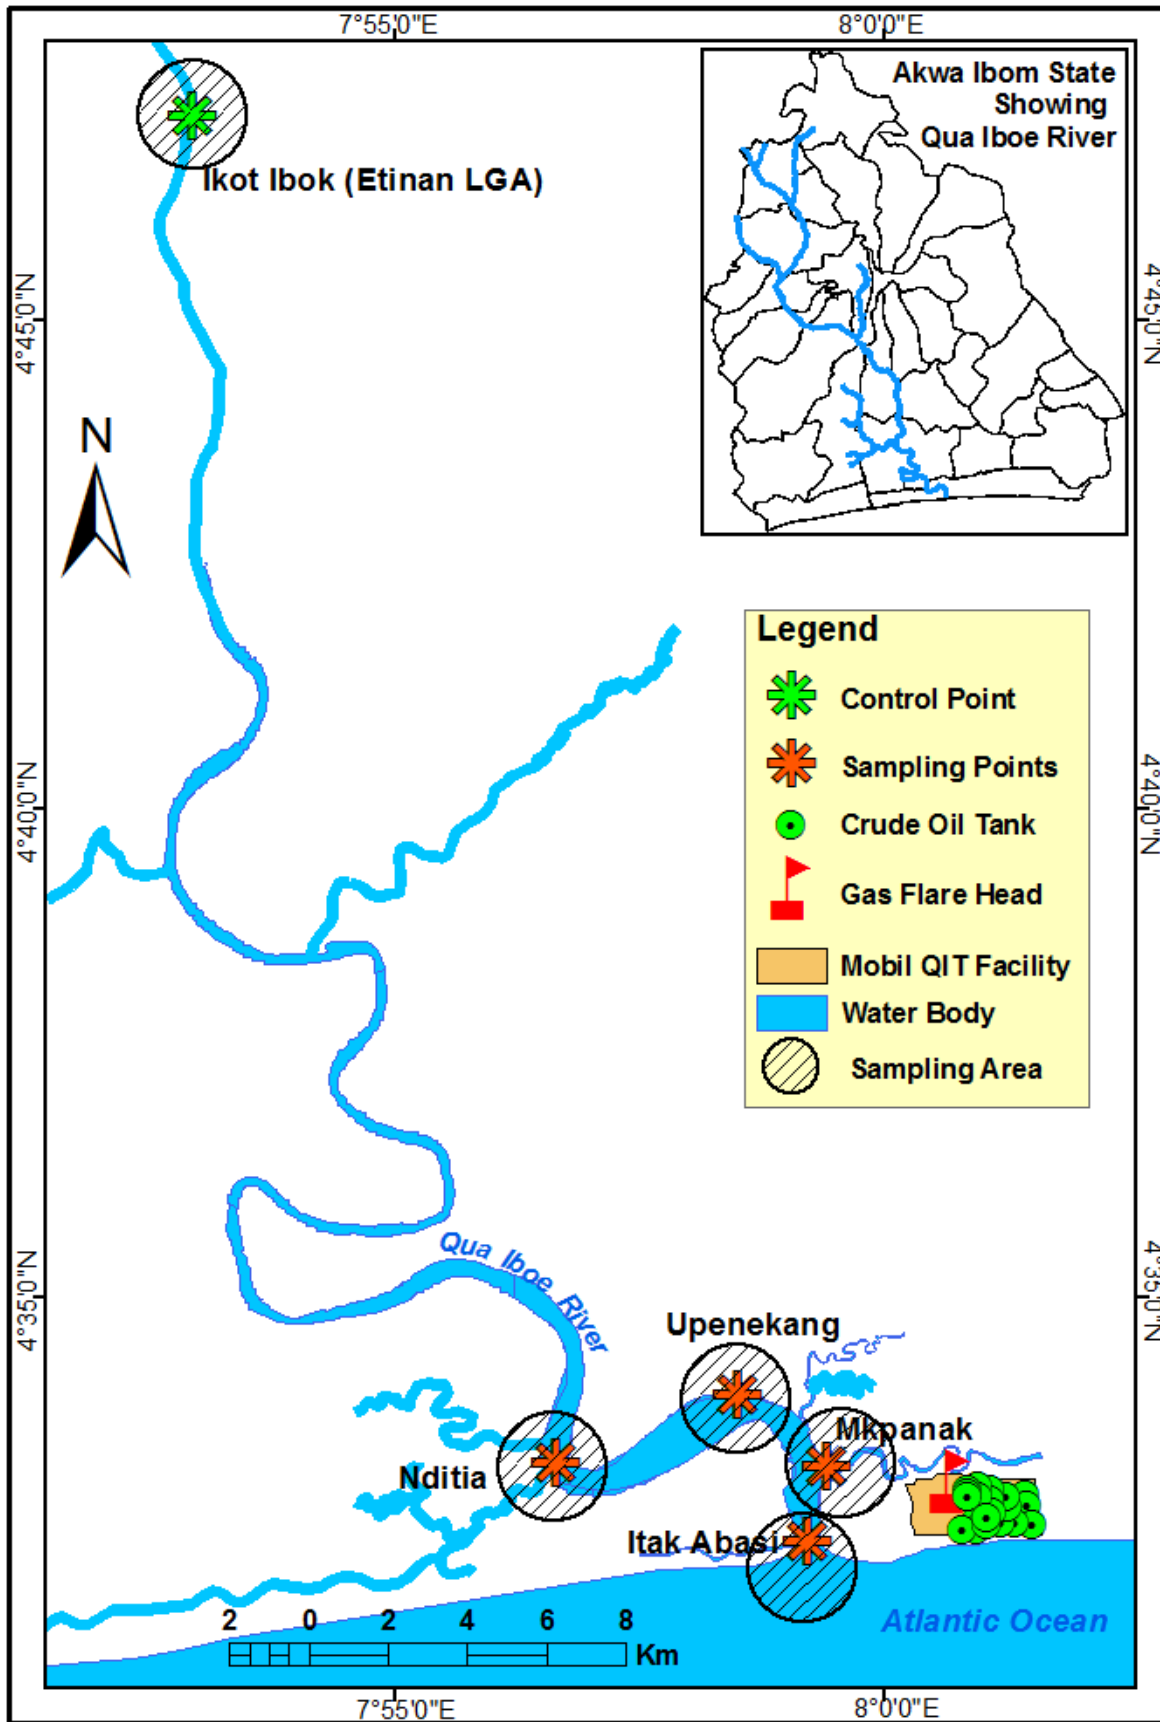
7°55'0"E
8°0'0"E

Akwa Ibom State Showing Qua Iboe River

4°45'0"N
4°40'0"N
4°35'0"N

4°45'0"N
4°40'0"N
4°35'0"N

Ikot Ibok (Etinan LGA)

N

Legend
Control Point
Sampling Points
Crude Oil Tank
Gas Flare Head
Mobil QIT Facility
Water Body
Sampling Area

Qua Iboe River

Upenekang
Mkpanak
Nditia
Itak Abasi

Atlantic Ocean

2 0 2 4 6 8
Km

7°55'0"E
8°0'0"E